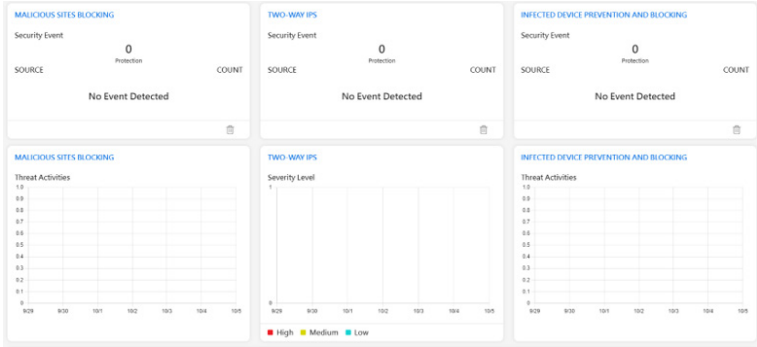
MALICIOUS SITES BLOCKING

Security Event

0

Protection

SOURCE COUNT

No Event Detected

TWO-WAY IPS

Security Event

0

Protection

SOURCE COUNT

No Event Detected

INFECTED DEVICE PREVENTION AND BLOCKING

Security Event

0

Protection

SOURCE COUNT

No Event Detected

MALICIOUS SITES BLOCKING

Threat Activities

1.0
0.9
0.8
0.7
0.6
0.5
0.4
0.3
0.2
0.1
0

9/29 9/30 10/1 10/2 10/3 10/4 10/5

TWO-WAY IPS

Severity Level

1

0

9/29 9/30 10/1 10/2 10/3 10/4 10/5

High Medium Low

INFECTED DEVICE PREVENTION AND BLOCKING

Threat Activities

1.0
0.9
0.8
0.7
0.6
0.5
0.4
0.3
0.2
0.1
0

9/29 9/30 10/1 10/2 10/3 10/4 10/5